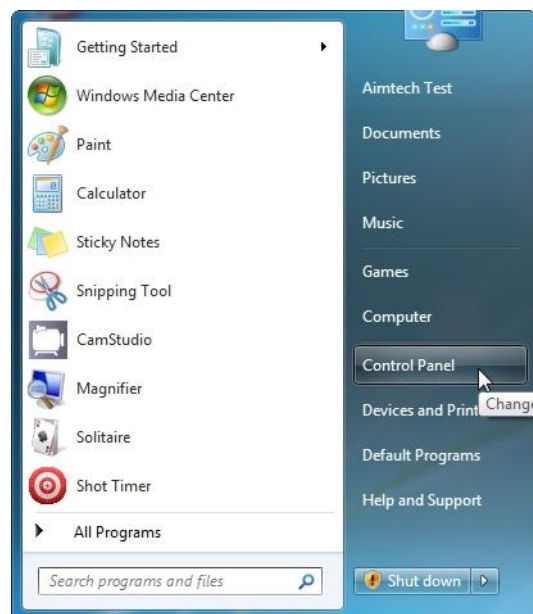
Getting Started
Windows Media Center
Paint
Calculator
Sticky Notes
Snipping Tool
CamStudio
Magnifier
Solitaire
Shot Timer
All Programs
Search programs and files

Aimtech Test
Documents
Pictures
Music
Games
Computer
Control Panel
Devices and Print
Change
Default Programs
Help and Support
Shut down